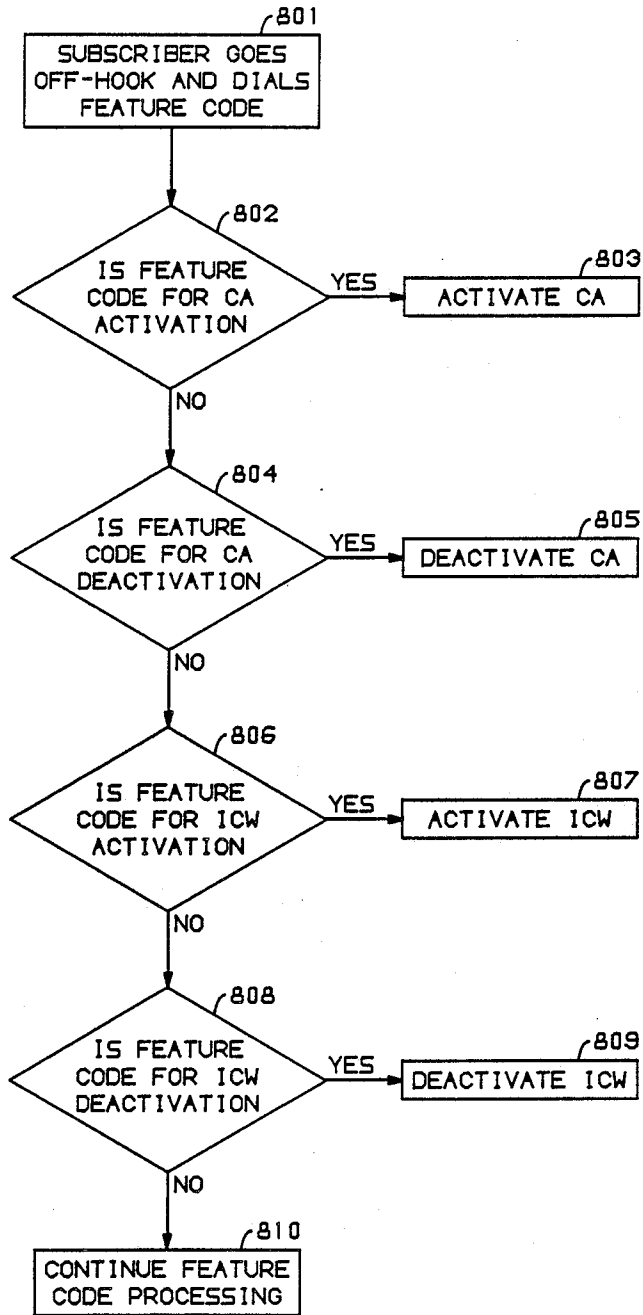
801
SUBSCRIBER GOES OFF-HOOK AND DIALS FEATURE CODE

802
IS FEATURE CODE FOR CA ACTIVATION

YES

803
ACTIVATE CA

NO

804
IS FEATURE CODE FOR CA DEACTIVATION

YES

805
DEACTIVATE CA

NO

806
IS FEATURE CODE FOR ICW ACTIVATION

YES

807
ACTIVATE ICW

NO

808
IS FEATURE CODE FOR ICW DEACTIVATION

YES

809
DEACTIVATE ICW

NO

810
CONTINUE FEATURE CODE PROCESSING